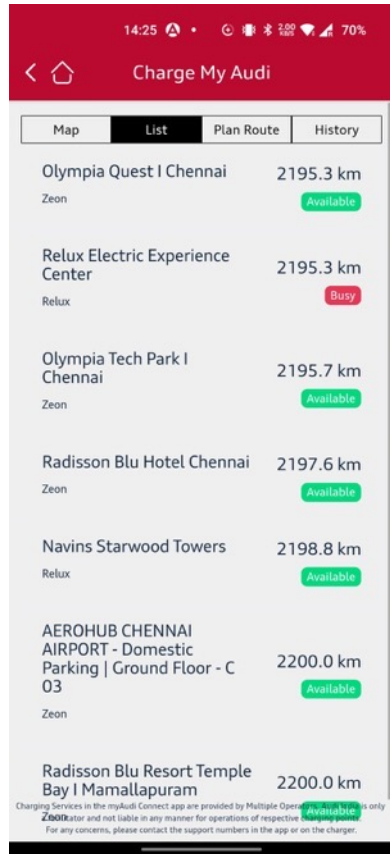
14:25 70%

Charge My Audi

Map | List | Plan Route | History

Olympia Quest I Chennai
Zeon
2195.3 km
Available

Relux Electric Experience Center
Relux
2195.3 km
Busy

Olympia Tech Park I Chennai
Zeon
2195.7 km
Available

Radisson Blu Hotel Chennai
Zeon
2197.6 km
Available

Navins Starwood Towers
Relux
2198.8 km
Available

AEROHUB CHENNAI AIRPORT - Domestic Parking | Ground Floor - C 03
Zeon
2200.0 km
Available

Radisson Blu Resort Temple Bay I Mamallapuram
Zeon
2200.0 km
Available

Charging Services in the myAudi Connect app are provided by Multiple Operators. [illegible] is only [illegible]ator and not liable in any manner for operations of respective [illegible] points. For any concerns, please contact the support numbers in the app or on the charger.